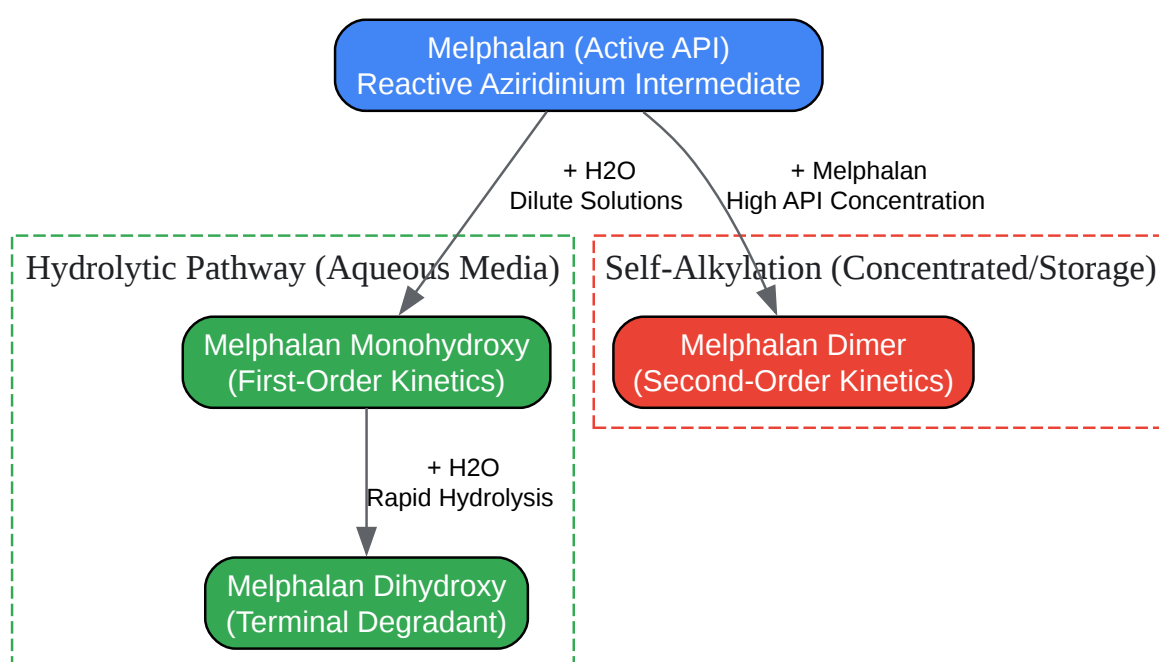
Melphalan (Active API)
Reactive Aziridinium Intermediate

+ H2O
Dilute Solutions

+ Melphalan
High API Concentration

Hydrolytic Pathway (Aqueous Media)

Melphalan Monohydroxy
(First-Order Kinetics)

+ H2O
Rapid Hydrolysis

Melphalan Dihydroxy
(Terminal Degradant)

Self-Alkylation (Concentrated/Storage)

Melphalan Dimer
(Second-Order Kinetics)